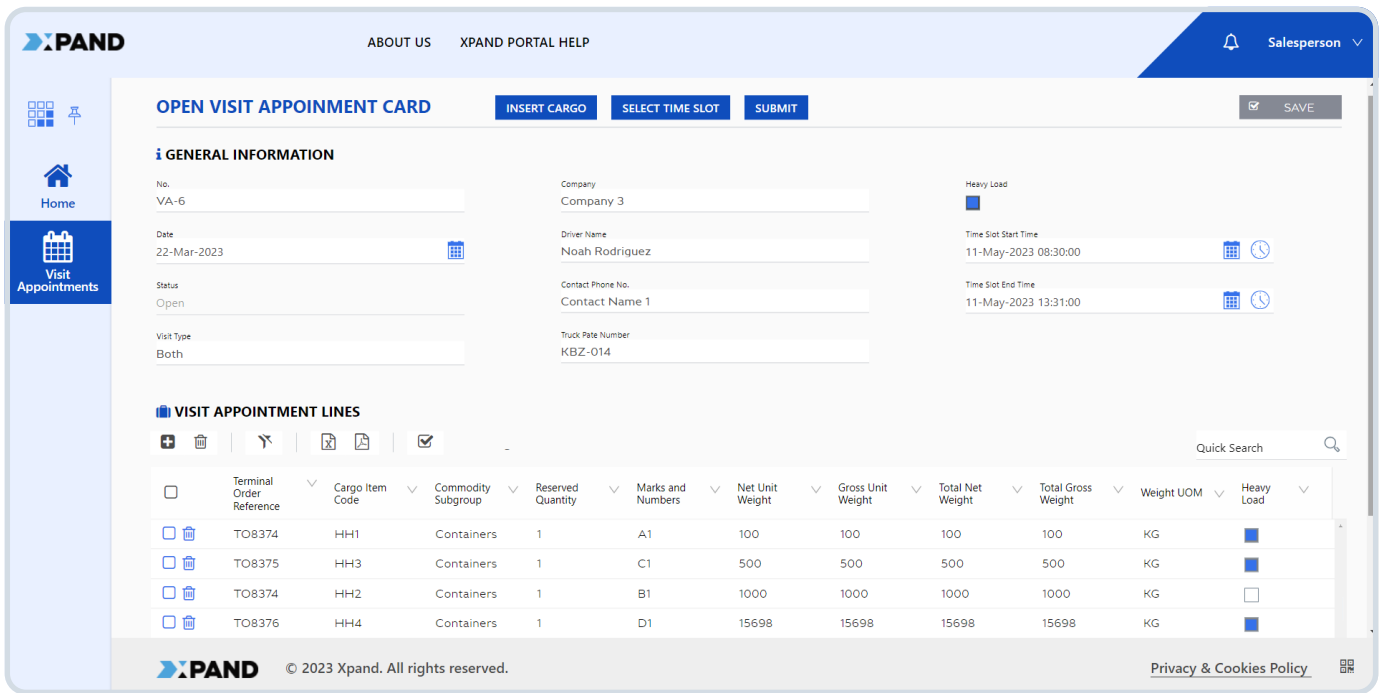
XPAND

ABOUT US
XPAND PORTAL HELP

Salesperson

Home

Visit Appointments

OPEN VISIT APPOINMENT CARD
INSERT CARGO
SELECT TIME SLOT
SUBMIT
SAVE

GENERAL INFORMATION

No.
VA-6

Company
Company 3

Heavy Load

Date
22-Mar-2023

Driver Name
Noah Rodriguez

Time Slot Start Time
11-May-2023 08:30:00

Status
Open

Contact Phone No.
Contact Name 1

Time Slot End Time
11-May-2023 13:31:00

Visit Type
Both

Truck Pate Number
KBZ-014

VISIT APPOINTMENT LINES

Quick Search

| | Terminal Order Reference | Cargo Item Code | Commodity Subgroup | Reserved Quantity | Marks and Numbers | Net Unit Weight | Gross Unit Weight | Total Net Weight | Total Gross Weight | Weight UOM | Heavy Load |
|---|---|---|---|---|---|---|---|---|---|---|---|
| | TO8374 | HH1 | Containers | 1 | A1 | 100 | 100 | 100 | 100 | KG | |
| | TO8375 | HH3 | Containers | 1 | C1 | 500 | 500 | 500 | 500 | KG | |
| | TO8374 | HH2 | Containers | 1 | B1 | 1000 | 1000 | 1000 | 1000 | KG | |
| | TO8376 | HH4 | Containers | 1 | D1 | 15698 | 15698 | 15698 | 15698 | KG | |

XPAND © 2023 Xpand. All rights reserved.
Privacy & Cookies Policy